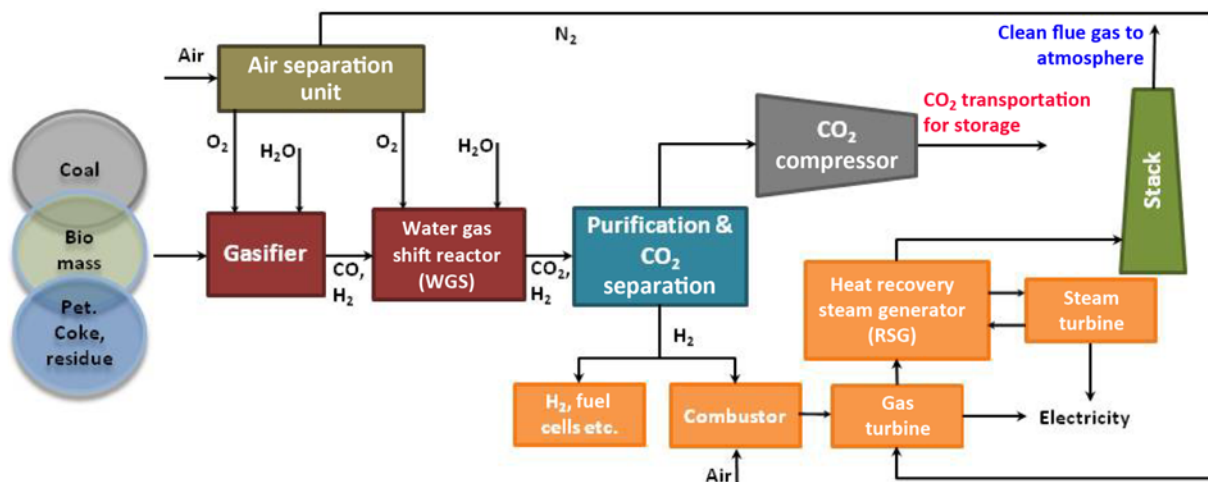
Air

Air separation unit

$N_2$

Clean flue gas to atmosphere

$CO_2$ transportation for storage

$CO_2$ compressor

Stack

Coal

Bio mass

Pet. Coke, residue

$O_2$

$H_2O$

$O_2$

$H_2O$

Gasifier

CO, $H_2$

Water gas shift reactor (WGS)

$CO_2$, $H_2$

Purification & $CO_2$ separation

Heat recovery steam generator (RSG)

Steam turbine

$H_2$

$H_2$, fuel cells etc.

Combustor

Gas turbine

Electricity

Air